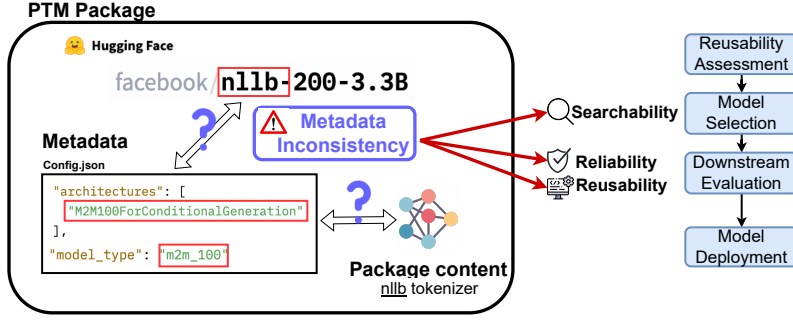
PTM Package

Hugging Face

facebook/nllb-200-3.3B

Metadata Inconsistency

Metadata

Config.json

"architectures": [
"M2M100ForConditionalGeneration"
],
"model_type": "m2m_100"

Package content

nllb tokenizer

Searchability

Reliability

Reusability

Reusability Assessment

Model Selection

Downstream Evaluation

Model Deployment